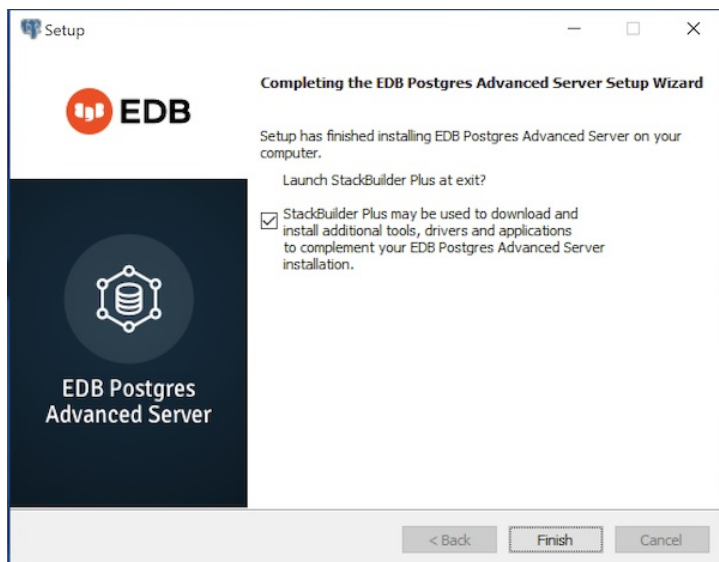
Setup

EDB

EDB Postgres Advanced Server

Completing the EDB Postgres Advanced Server Setup Wizard

Setup has finished installing EDB Postgres Advanced Server on your computer.

Launch StackBuilder Plus at exit?

StackBuilder Plus may be used to download and install additional tools, drivers and applications to complement your EDB Postgres Advanced Server installation.

< Back
Finish
Cancel